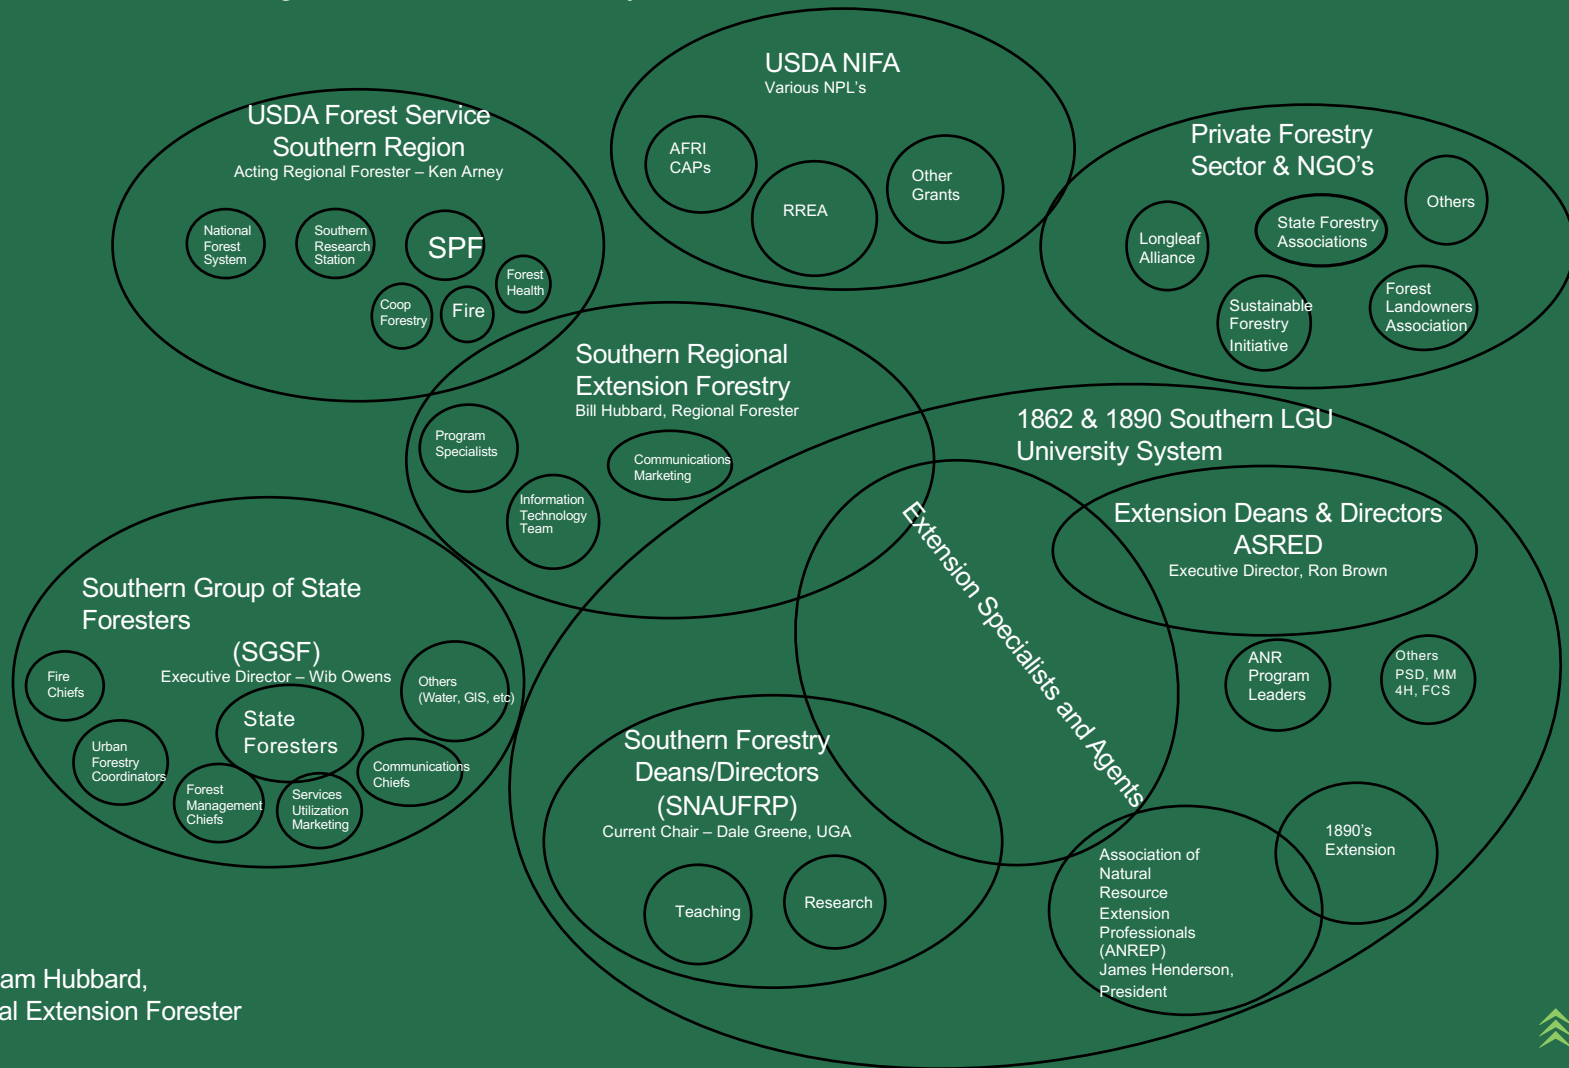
USDA NIFA
Various NPL's

AFRI CAPs

RREA

Other Grants

USDA Forest Service Southern Region
Acting Regional Forester – Ken Arney

National Forest System

Southern Research Station

SPF

Forest Health

Coop Forestry

Fire

Private Forestry Sector & NGO's

Others

State Forestry Associations

Longleaf Alliance

Sustainable Forestry Initiative

Forest Landowners Association

Southern Regional Extension Forestry
Bill Hubbard, Regional Forester

Program Specialists

Communications Marketing

Information Technology Team

1862 & 1890 Southern LGU University System

Extension Deans & Directors ASRED
Executive Director, Ron Brown

Extension Specialists and Agents

ANR Program Leaders

Others PSD, MM 4H, FCS

Southern Group of State Foresters

(SGSF)
Executive Director – Wib Owens

Fire Chiefs

Others (Water, GIS, etc)

State Foresters

Urban Forestry Coordinators

Communications Chiefs

Forest Management Chiefs

Services Utilization Marketing

Southern Forestry Deans/Directors (SNAUFRP)
Current Chair – Dale Greene, UGA

Teaching

Research

1890's Extension

Association of Natural Resource Extension Professionals (ANREP)
James Henderson, President

am Hubbard,
al Extension Forester